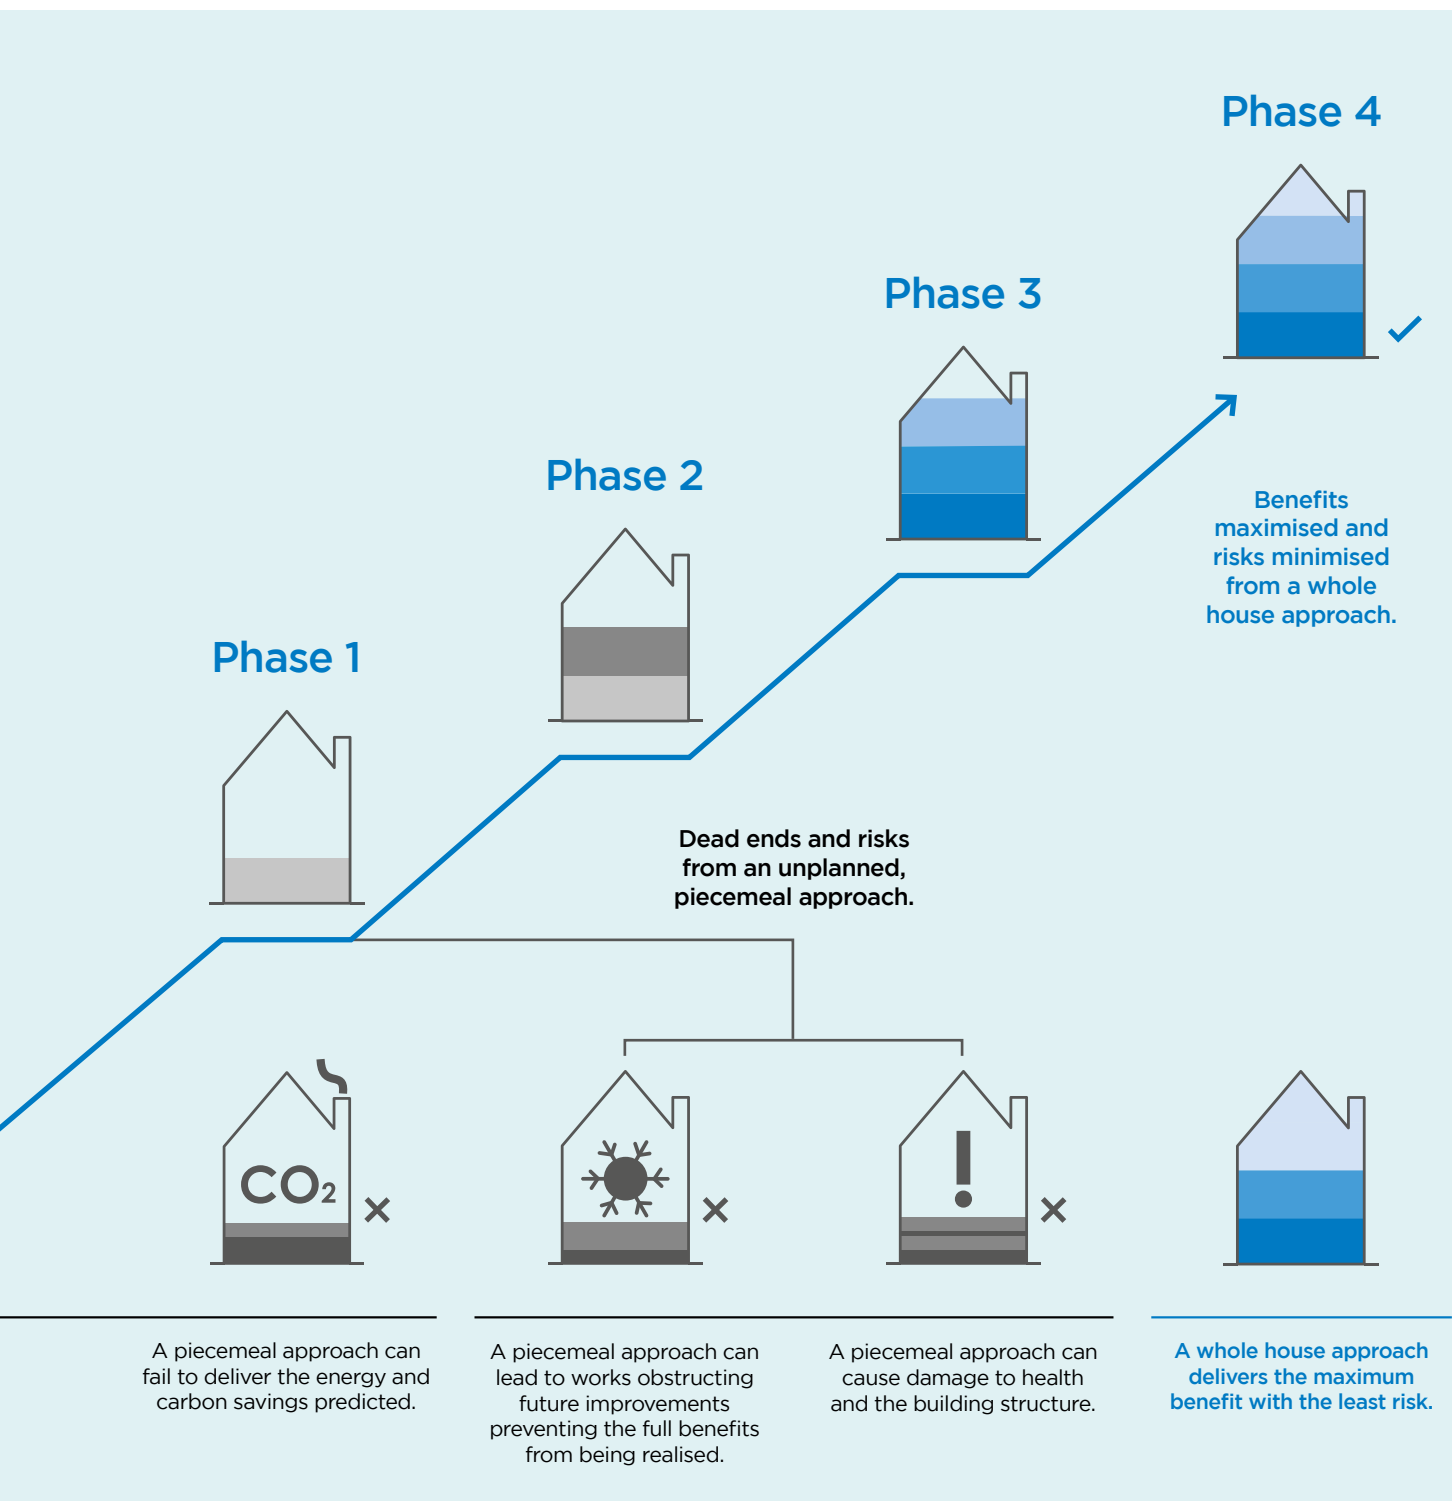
Phase 4

Phase 3

Phase 2

Phase 1

Benefits maximised and risks minimised from a whole house approach.

Dead ends and risks from an unplanned, piecemeal approach.

$CO_2$

A piecemeal approach can fail to deliver the energy and carbon savings predicted.

A piecemeal approach can lead to works obstructing future improvements preventing the full benefits from being realised.

A piecemeal approach can cause damage to health and the building structure.

A whole house approach delivers the maximum benefit with the least risk.